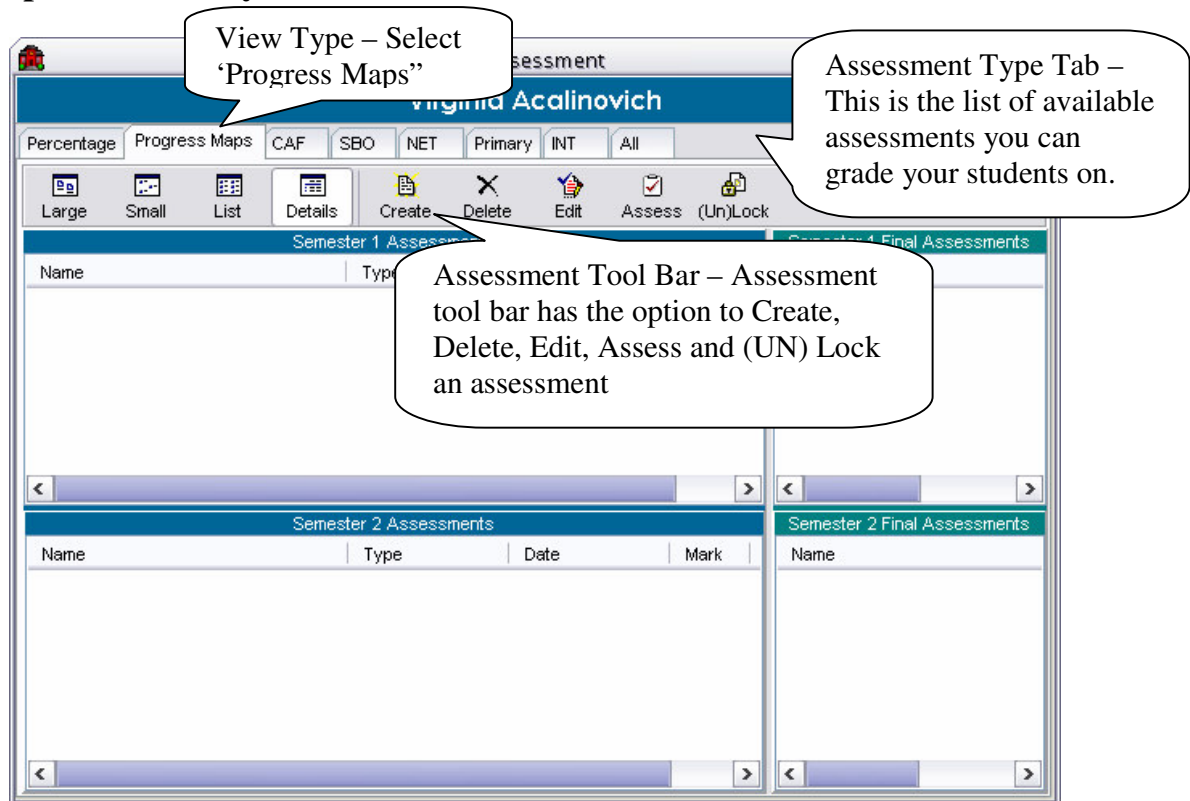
View Type – Select 'Progress Maps"

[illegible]ssessment

Virginia Acalinovich

Assessment Type Tab – This is the list of available assessments you can grade your students on.

Percentage | Progress Maps | CAF | SBO | NET | Primary | INT | All

Large | Small | List | Details | Create | Delete | Edit | Assess | (Un)Lock

Semester 1 Assess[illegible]

Semester 1 Final Assessments

Name

Typ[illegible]

Assessment Tool Bar – Assessment tool bar has the option to Create, Delete, Edit, Assess and (UN) Lock an assessment

Semester 2 Assessments

Semester 2 Final Assessments

| Name | Type | Date | Mark |
|---|---|---|---|

Name